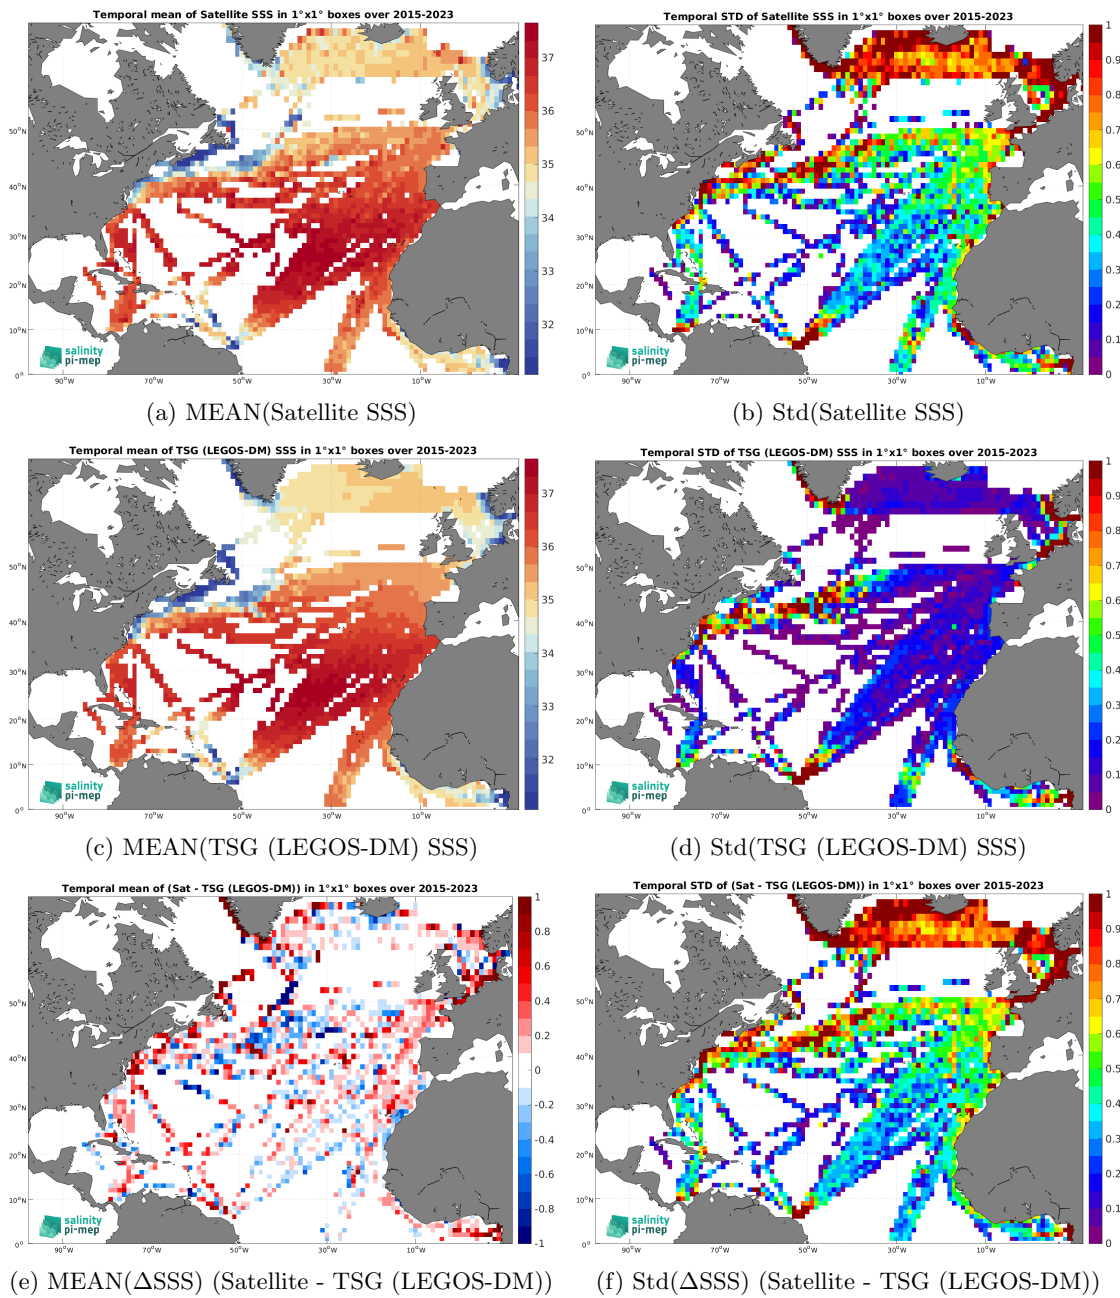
Temporal mean of Satellite SSS in 1°x1° boxes over 2015-2023

37
36
35
34
33
32

50°N
40°N
30°N
20°N
10°N
0°

90°W 70°W 50°W 30°W 10°W

salinity pi-mep

(a) MEAN(Satellite SSS)

Temporal STD of Satellite SSS in 1°x1° boxes over 2015-2023

1
0.9
0.8
0.7
0.6
0.5
0.4
0.3
0.2
0.1
0

50°N
40°N
30°N
20°N
10°N
0°

90°W 70°W 50°W 30°W 10°W

salinity pi-mep

(b) Std(Satellite SSS)

Temporal mean of TSG (LEGOS-DM) SSS in 1°x1° boxes over 2015-2023

37
36
35
34
33
32

50°N
40°N
30°N
20°N
10°N
0°

90°W 70°W 50°W 30°W 10°W

salinity pi-mep

(c) MEAN(TSG (LEGOS-DM) SSS)

Temporal STD of TSG (LEGOS-DM) SSS in 1°x1° boxes over 2015-2023

1
0.9
0.8
0.7
0.6
0.5
0.4
0.3
0.2
0.1
0

50°N
40°N
30°N
20°N
10°N
0°

90°W 70°W 50°W 30°W 10°W

salinity pi-mep

(d) Std(TSG (LEGOS-DM) SSS)

Temporal mean of (Sat - TSG (LEGOS-DM)) in 1°x1° boxes over 2015-2023

1
0.8
0.6
0.4
0.2
0
-0.2
-0.4
-0.6
-0.8
-1

50°N
40°N
30°N
20°N
10°N
0°

90°W 70°W 50°W 30°W 10°W

salinity pi-mep

(e) MEAN(ΔSSS) (Satellite - TSG (LEGOS-DM))

Temporal STD of (Sat - TSG (LEGOS-DM)) in 1°x1° boxes over 2015-2023

1
0.9
0.8
0.7
0.6
0.5
0.4
0.3
0.2
0.1
0

50°N
40°N
30°N
20°N
10°N
0°

90°W 70°W 50°W 30°W 10°W

salinity pi-mep

(f) Std(ΔSSS) (Satellite - TSG (LEGOS-DM))